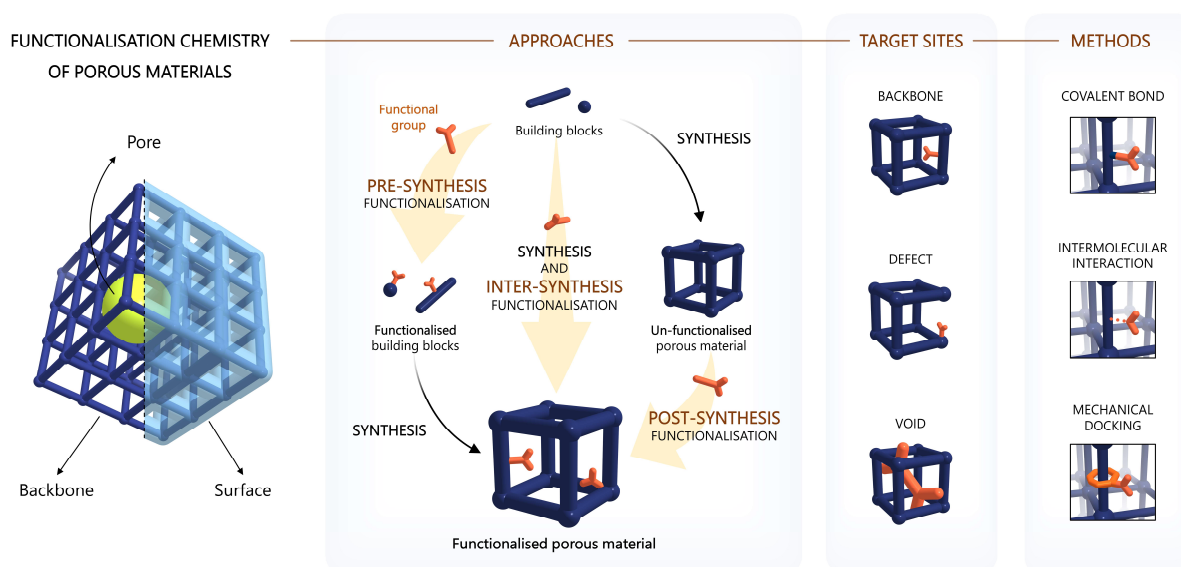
FUNCTIONALISATION CHEMISTRY OF POROUS MATERIALS

APPROACHES

TARGET SITES

METHODS

Pore

Backbone

Surface

Functional group

Building blocks

SYNTHESIS

PRE-SYNTHESIS FUNCTIONALISATION

SYNTHESIS AND INTER-SYNTHESIS FUNCTIONALISATION

Functionalised building blocks

Un-functionalised porous material

POST-SYNTHESIS FUNCTIONALISATION

SYNTHESIS

Functionalised porous material

BACKBONE

DEFECT

VOID

COVALENT BOND

INTERMOLECULAR INTERACTION

MECHANICAL DOCKING